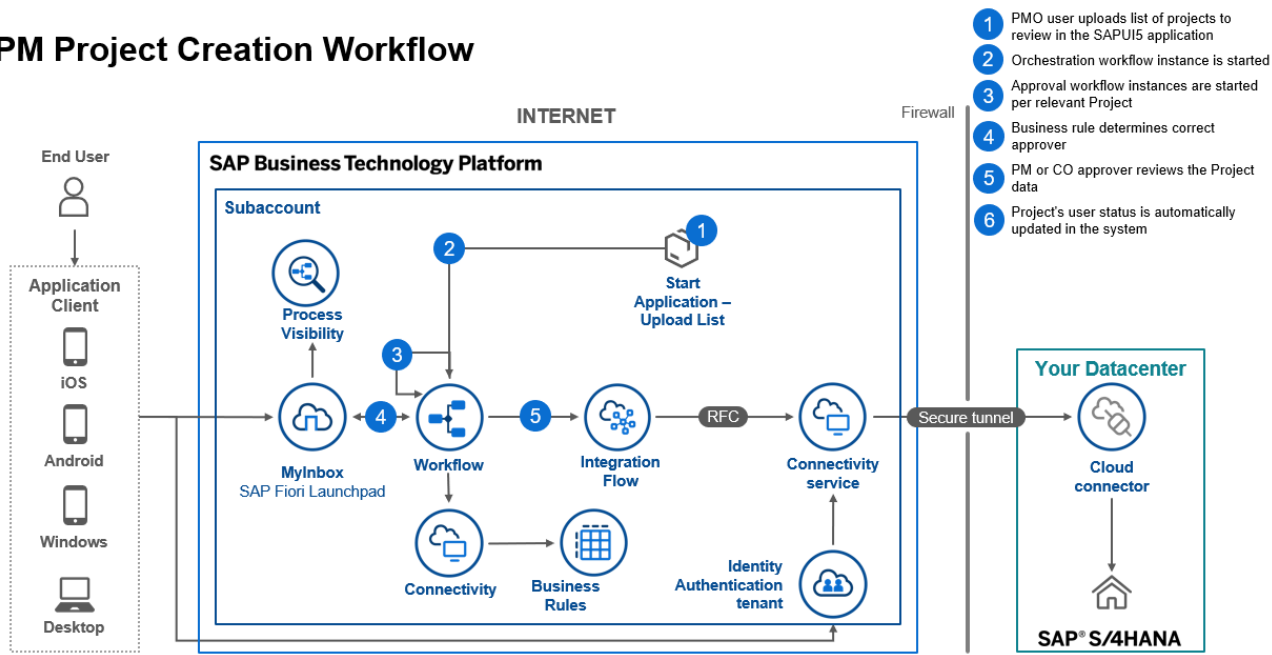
PM Project Creation Workflow

1 PMO user uploads list of projects to review in the SAPUI5 application
2 Orchestration workflow instance is started
3 Approval workflow instances are started per relevant Project
4 Business rule determines correct approver
5 PM or CO approver reviews the Project data
6 Project's user status is automatically updated in the system

INTERNET

Firewall

End User

Application Client

iOS

Android

Windows

Desktop

SAP Business Technology Platform

Subaccount

Process Visibility

2

1

Start Application – Upload List

3

MyInbox
SAP Fiori Launchpad

4

Workflow

5

Integration Flow

RFC

Connectivity service

Secure tunnel

Connectivity

Business Rules

Identity Authentication tenant

Your Datacenter

Cloud connector

SAP® S/4HANA